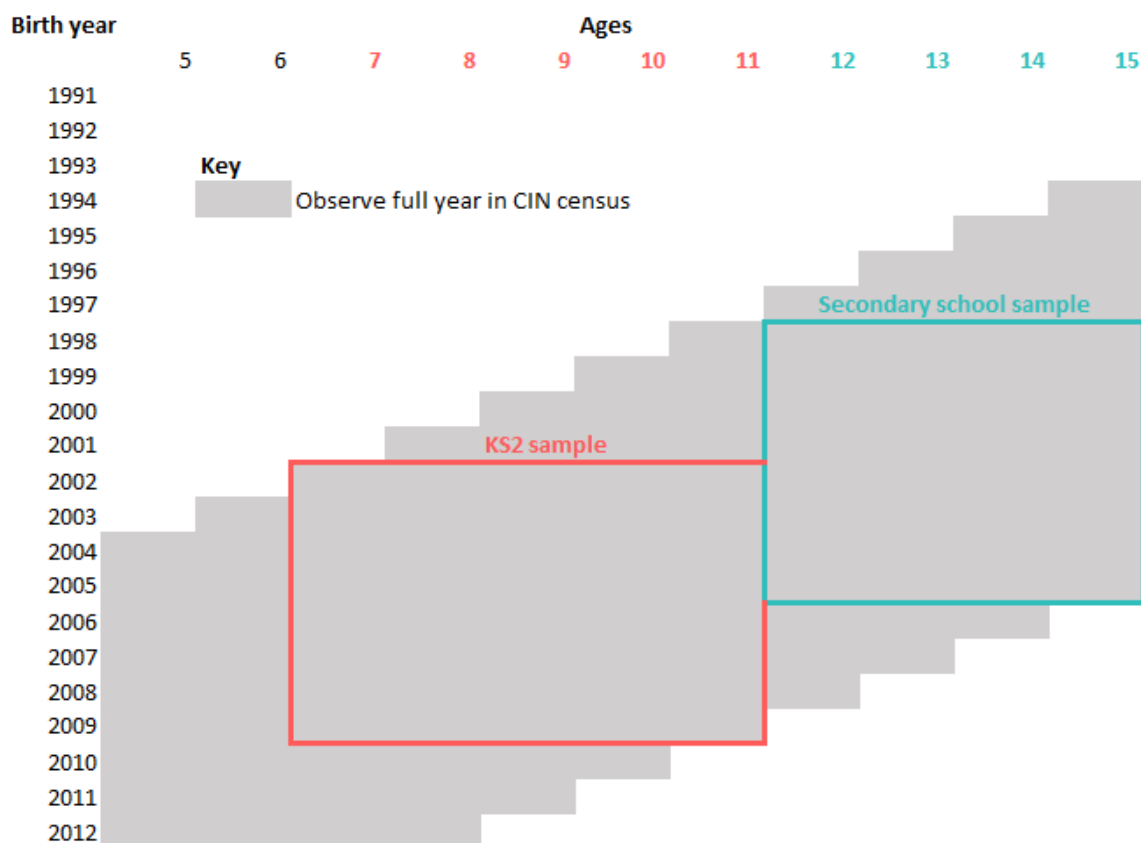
Birth year

Ages

5 6 7 8 9 10 11 12 13 14 15

1991
1992
1993
1994
1995
1996
1997
1998
1999
2000
2001
2002
2003
2004
2005
2006
2007
2008
2009
2010
2011
2012

Key

Observe full year in CIN census

Secondary school sample

KS2 sample